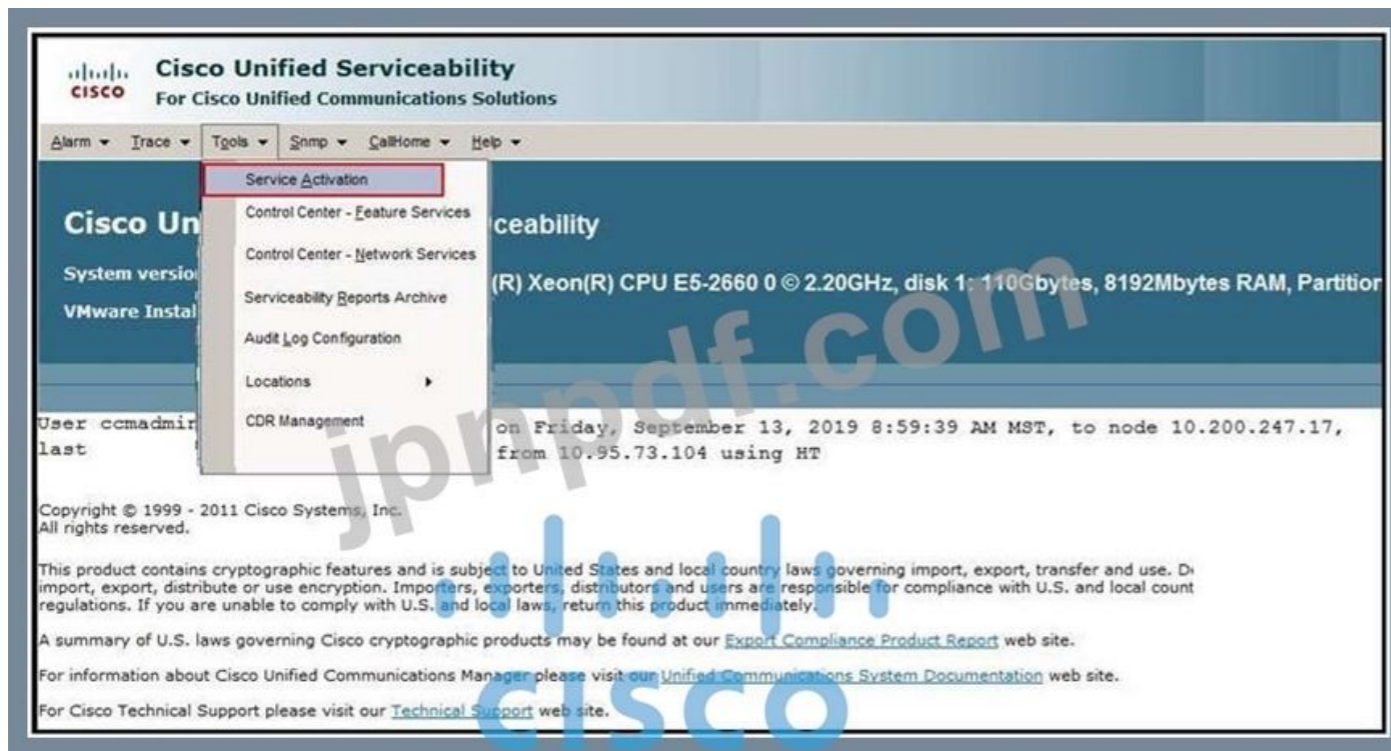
cisco Cisco Unified Serviceability
For Cisco Unified Communications Solutions

Alarm ▾ Trace ▾ Tools ▾ Snmp ▾ CallHome ▾ Help ▾

Service Activation
Control Center - Feature Services
Control Center - Network Services
Serviceability Reports Archive
Audit Log Configuration
Locations ▸
CDR Management

Cisco Un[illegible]ceability

System versio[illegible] (R) Xeon(R) CPU E5-2660 0 © 2.20GHz, disk 1: 110Gbytes, 8192Mbytes RAM, Partitior

VMware Instal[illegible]

User ccmadmir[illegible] on Friday, September 13, 2019 8:59:39 AM MST, to node 10.200.247.17, last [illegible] from 10.95.73.104 using HT

Copyright © 1999 - 2011 Cisco Systems, Inc.
All rights reserved.

This product contains cryptographic features and is subject to United States and local country laws governing import, export, transfer and use. D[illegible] import, export, distribute or use encryption. Importers, exporters, distributors and users are responsible for compliance with U.S. and local count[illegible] regulations. If you are unable to comply with U.S. and local laws, return this product immediately.

A summary of U.S. laws governing Cisco cryptographic products may be found at our Export Compliance Product Report web site.

For information about Cisco Unified Communications Manager please visit our Unified Communications System Documentation web site.

For Cisco Technical Support please visit our Technical Support web site.

jnpdf.com

cisco